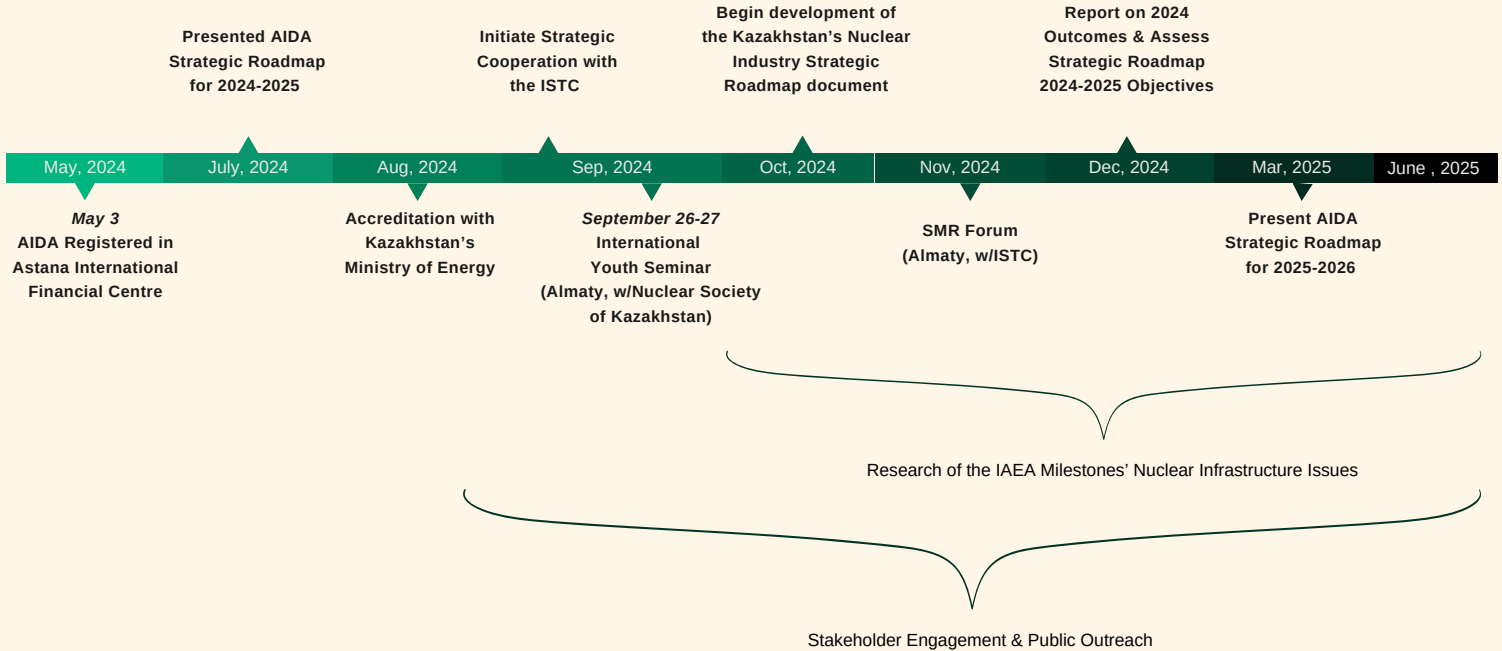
Presented AIDA Strategic Roadmap for 2024-2025

Initiate Strategic Cooperation with the ISTC

Begin development of the Kazakhstan's Nuclear Industry Strategic Roadmap document

Report on 2024 Outcomes & Assess Strategic Roadmap 2024-2025 Objectives

May, 2024 | July, 2024 | Aug, 2024 | Sep, 2024 | Oct, 2024 | Nov, 2024 | Dec, 2024 | Mar, 2025 | June , 2025

*May 3*
AIDA Registered in Astana International Financial Centre

Accreditation with Kazakhstan's Ministry of Energy

*September 26-27*
International Youth Seminar (Almaty, w/Nuclear Society of Kazakhstan)

SMR Forum (Almaty, w/ISTC)

Present AIDA Strategic Roadmap for 2025-2026

Research of the IAEA Milestones' Nuclear Infrastructure Issues

Stakeholder Engagement & Public Outreach